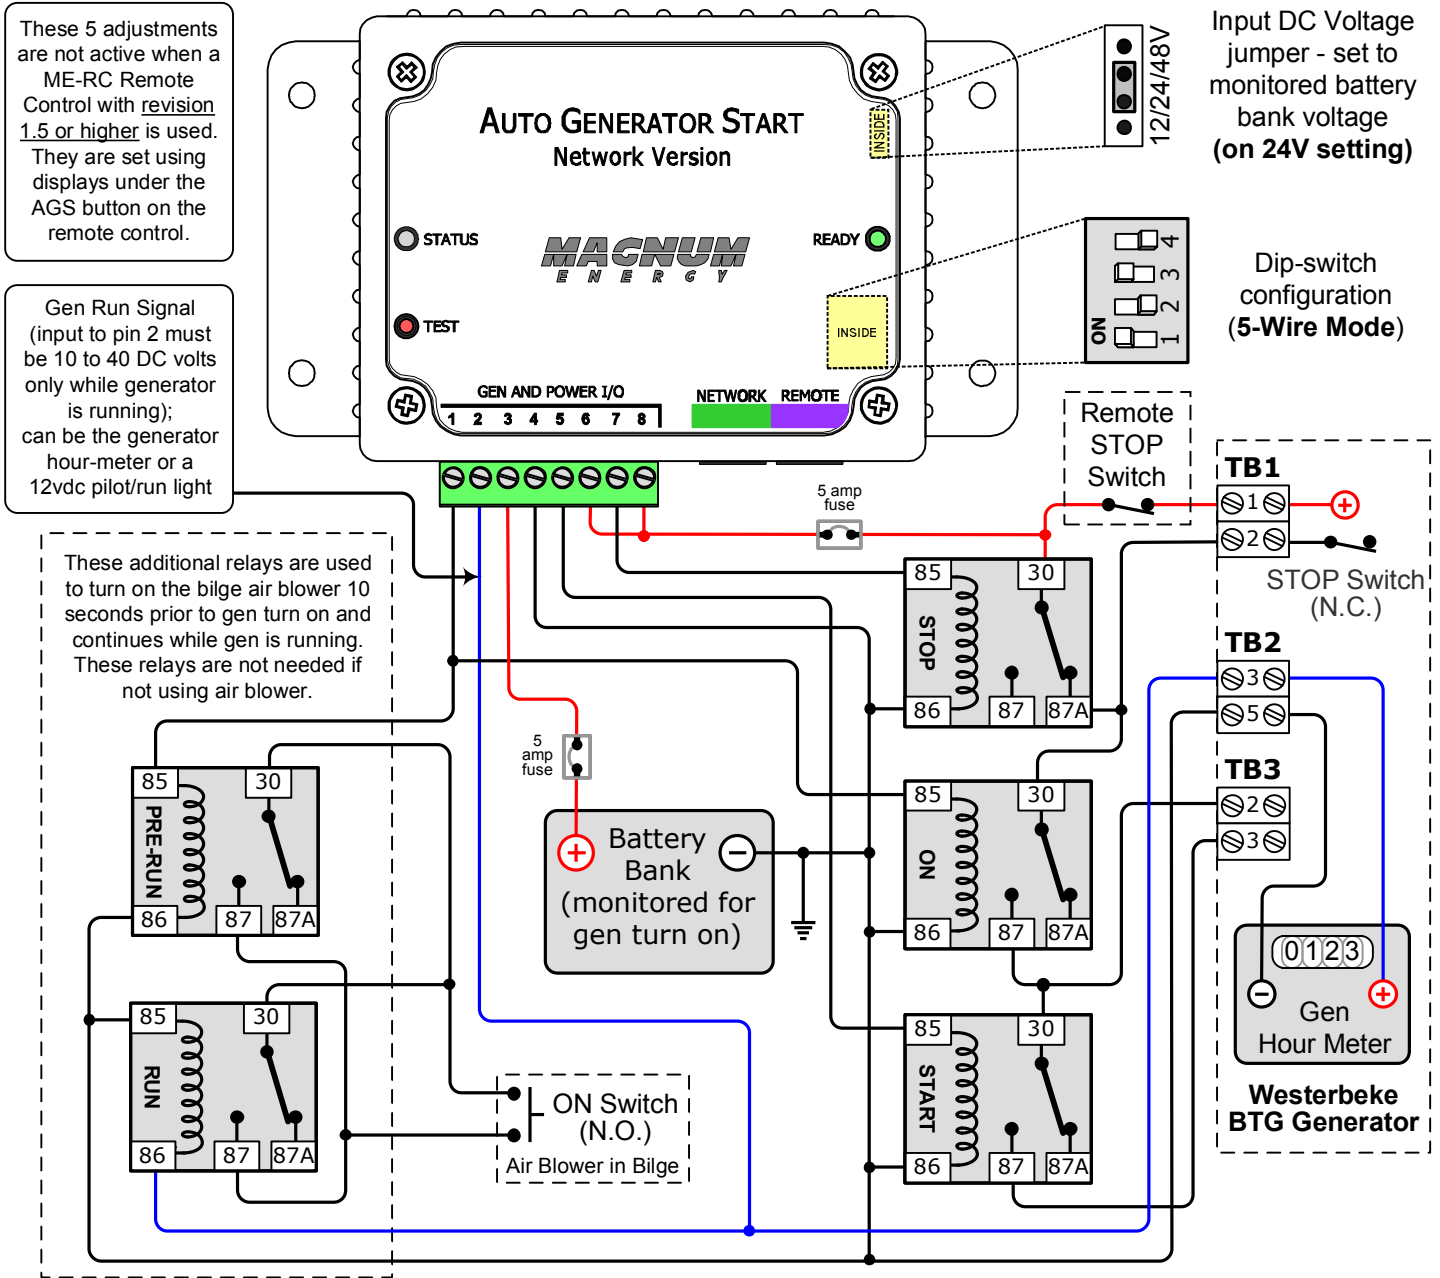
These 5 adjustments are not active when a ME-RC Remote Control with revision 1.5 or higher is used. They are set using displays under the AGS button on the remote control.

Gen Run Signal (input to pin 2 must be 10 to 40 DC volts only while generator is running); can be the generator hour-meter or a 12vdc pilot/run light

These additional relays are used to turn on the bilge air blower 10 seconds prior to gen turn on and continues while gen is running. These relays are not needed if not using air blower.

AUTO GENERATOR START
Network Version

STATUS
READY
TEST
MAGNUM ENERGY
INSIDE
INSIDE
GEN AND POWER I/O
1 2 3 4 5 6 7 8
NETWORK REMOTE

12/24/48V
Input DC Voltage jumper - set to monitored battery bank voltage (on 24V setting)

ON 1 2 3 4
Dip-switch configuration (5-Wire Mode)

5 amp fuse
Remote STOP Switch

TB1
1
2
STOP Switch (N.C.)
TB2
3
5
TB3
2
3

85 30 STOP 86 87 87A
85 30 ON 86 87 87A
85 30 START 86 87 87A
85 30 PRE-RUN 86 87 87A
85 30 RUN 86 87 87A

5 amp fuse
Battery Bank (monitored for gen turn on)

0123
Gen Hour Meter
Westerbeke BTG Generator

ON Switch (N.O.)
Air Blower in Bilge